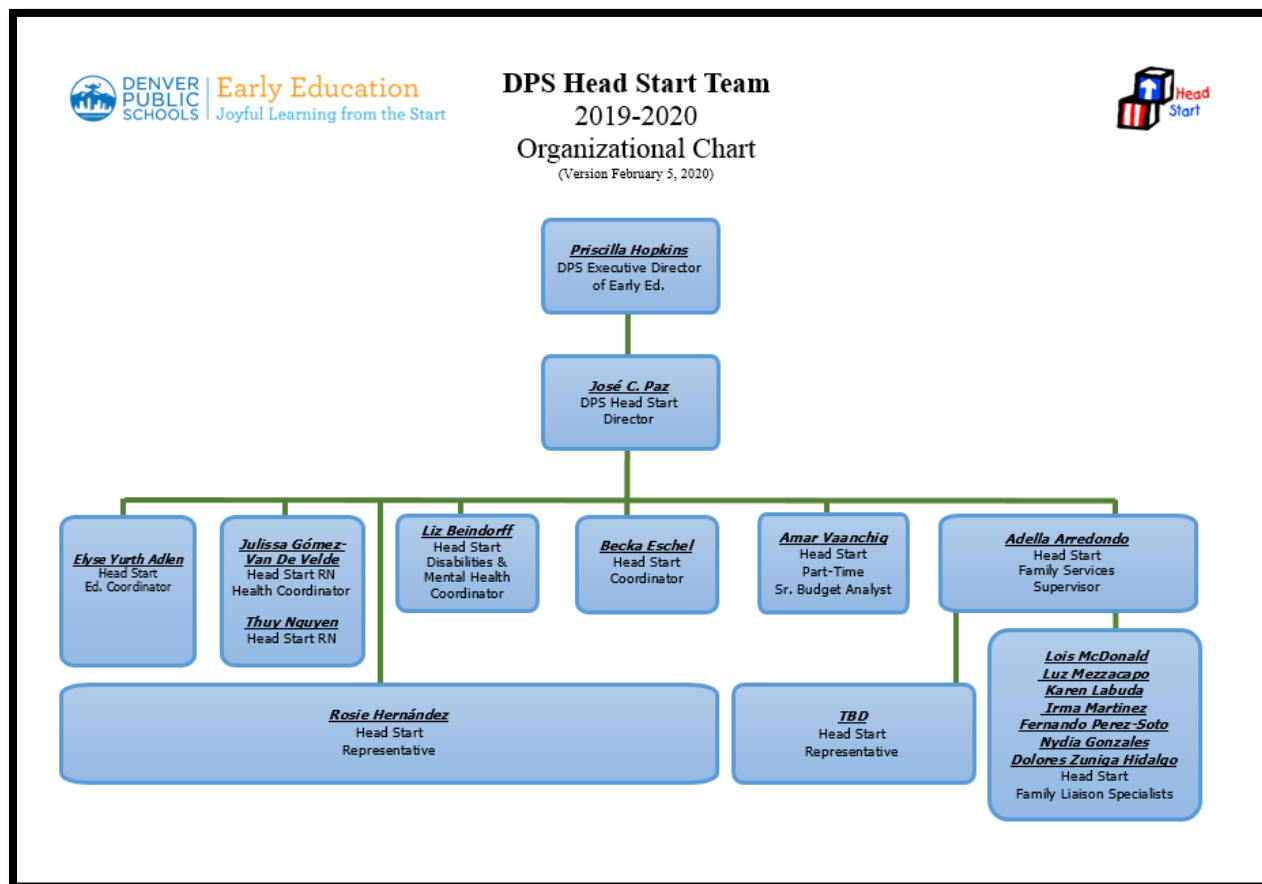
DENVER PUBLIC SCHOOLS | Early Education
Joyful Learning from the Start

DPS Head Start Team
2019-2020
Organizational Chart
(Version February 5, 2020)

Head Start

Priscilla Hopkins
DPS Executive Director of Early Ed.

José C. Paz
DPS Head Start Director

Elyse Yurth Adlen
Head Start Ed. Coordinator

Julissa Gómez-Van De Velde
Head Start RN Health Coordinator

Thuy Nguyen
Head Start RN

Liz Beindorff
Head Start Disabilities & Mental Health Coordinator

Becka Eschel
Head Start Coordinator

Amar Vaanchig
Head Start Part-Time Sr. Budget Analyst

Adella Arredondo
Head Start Family Services Supervisor

Rosie Hernández
Head Start Representative

TBD
Head Start Representative

Lois McDonald
Luz Mezzacapo
Karen Labuda
Irma Martinez
Fernando Perez-Soto
Nydia Gonzales
Dolores Zuniga Hidalgo
Head Start Family Liaison Specialists